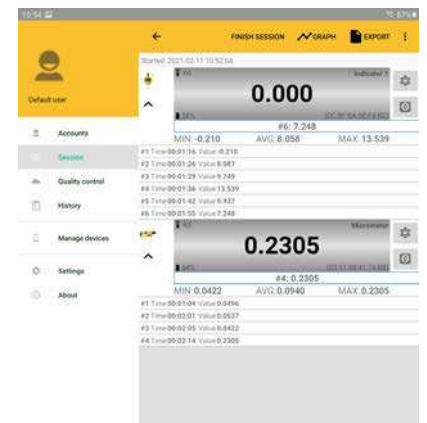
10:54

87%

Default user

Accounts

Session

Quality control

History

Manage devices

Settings

About

FINISH SESSION

GRAPH

EXPORT

Started: 2021-02-11 10:52:04

Indicator 1

0.000

#6: 7.248

MIN -0.210

AVG 8.058

MAX 13.539

#1 Time 00:01:16 Value -0.210
#2 Time 00:01:24 Value 8.987
#3 Time 00:01:29 Value 9.749
#4 Time 00:01:36 Value 13.539
#5 Time 00:01:42 Value 9.937
#6 Time 00:01:55 Value 7.248

Micrometer

0.2305

#4: 0.2305

MIN 0.0422

AVG 0.0940

MAX 0.2305

#1 Time 00:01:04 Value 0.0496
#2 Time 00:02:01 Value 0.0537
#3 Time 00:02:05 Value 0.0422
#4 Time 00:02:14 Value 0.2305